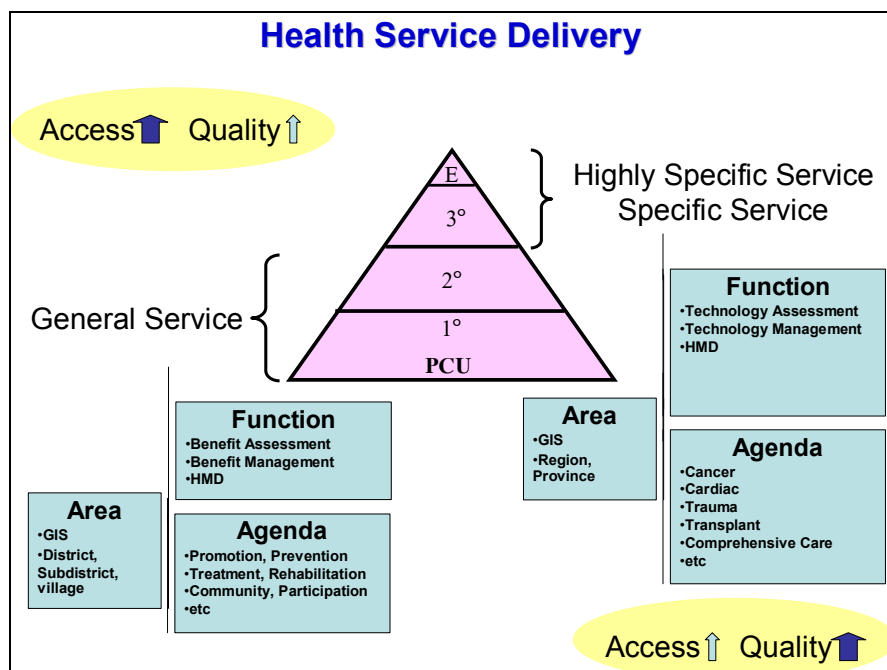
Health Service Delivery

Access Quality

E

3°

2°

1°

PCU

Highly Specific Service
Specific Service

General Service

Function
•Technology Assessment
•Technology Management
•HMD

Agenda
•Cancer
•Cardiac
•Trauma
•Transplant
•Comprehensive Care
•etc

Area
•GIS
•Region, Province

Function
•Benefit Assessment
•Benefit Management
•HMD

Agenda
•Promotion, Prevention
•Treatment, Rehabilitation
•Community, Participation
•etc

Area
•GIS
•District, Subdistrict, village

Access Quality